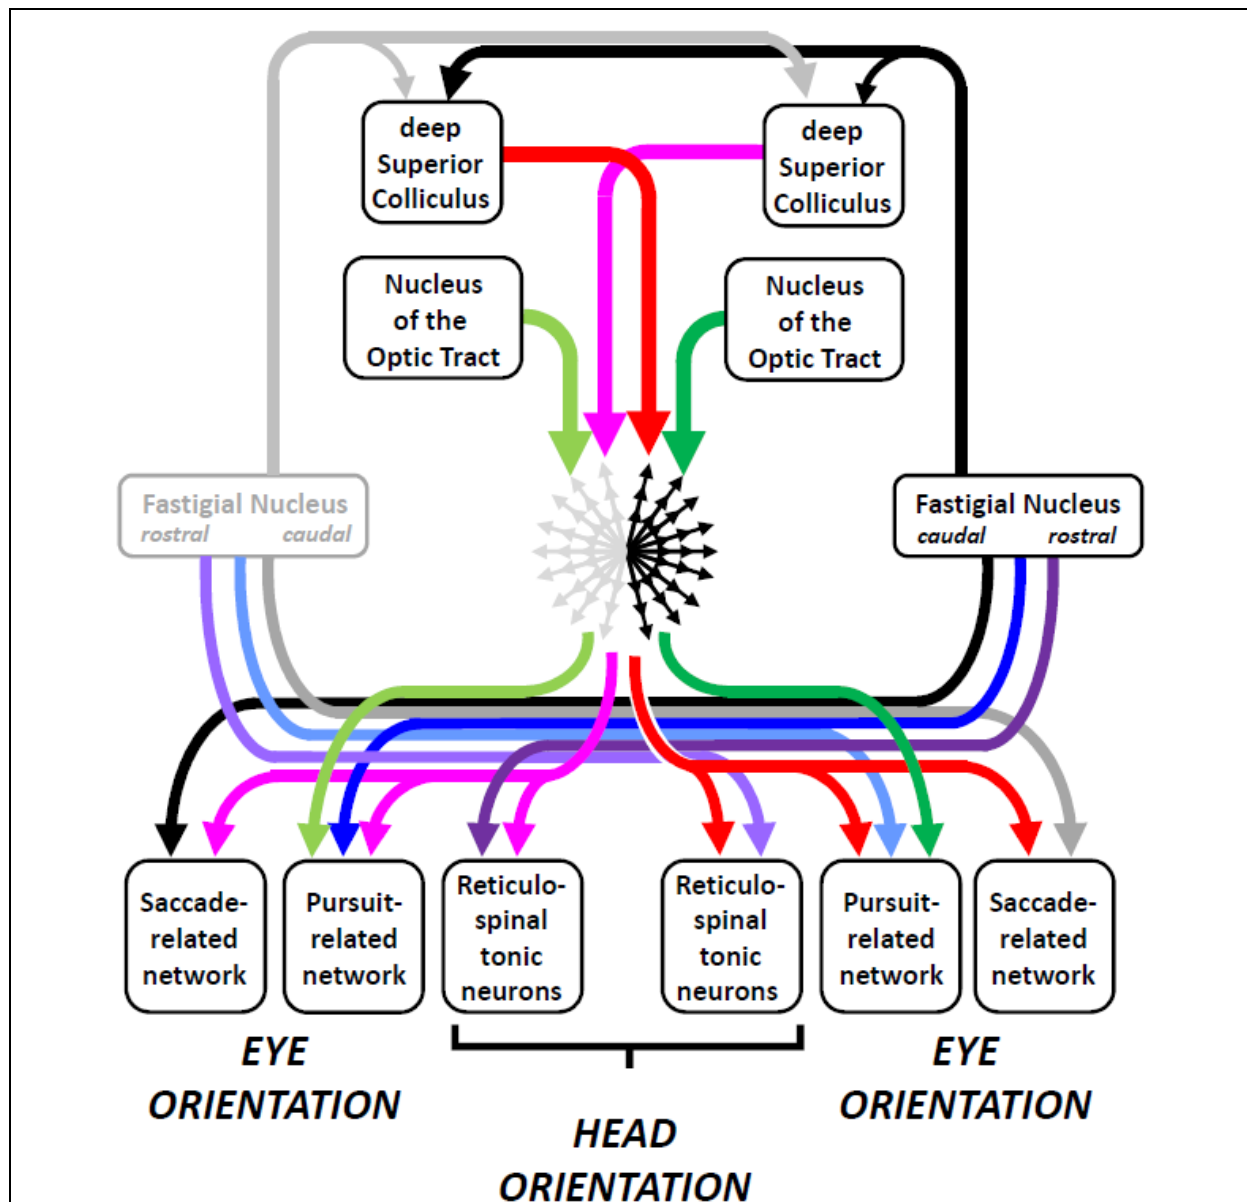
deep Superior Colliculus

deep Superior Colliculus

Nucleus of the Optic Tract

Nucleus of the Optic Tract

Fastigial Nucleus
rostral caudal

Fastigial Nucleus
caudal rostral

Saccade-related network

Pursuit-related network

Reticulo-spinal tonic neurons

Reticulo-spinal tonic neurons

Pursuit-related network

Saccade-related network

EYE ORIENTATION

HEAD ORIENTATION

EYE ORIENTATION